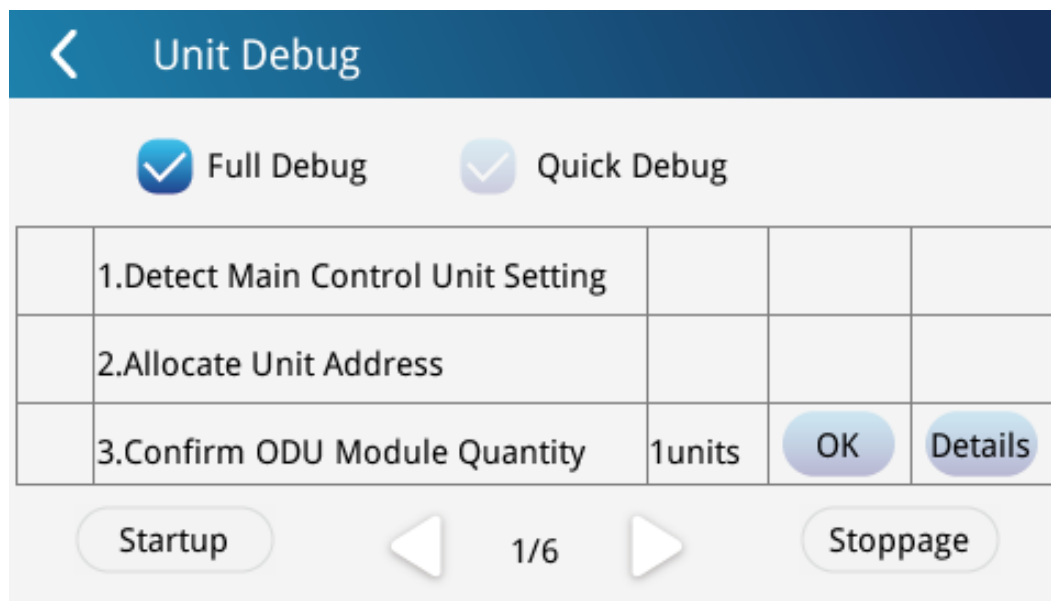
Unit Debug

Full Debug Quick Debug

| | | | | |
|---|---|---|---|---|
| | 1.Detect Main Control Unit Setting | | | |
| | 2.Allocate Unit Address | | | |
| | 3.Confirm ODU Module Quantity | 1units | OK | Details |

Startup 1/6 Stoppage